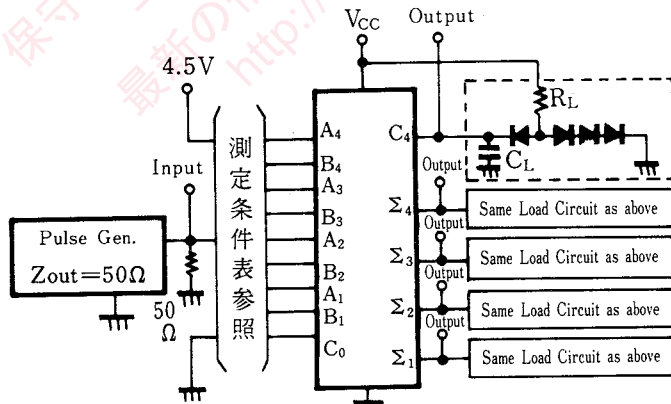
$V_{CC}$

Output

4.5V

$R_L$

Input

測定条件表参照

$A_4$
$B_4$
$A_3$
$B_3$
$A_2$
$B_2$
$A_1$
$B_1$
$C_0$

$C_4$

$C_L$

Output

$\Sigma_4$

Same Load Circuit as above

Output

$\Sigma_3$

Same Load Circuit as above

Output

$\Sigma_2$

Same Load Circuit as above

Output

$\Sigma_1$

Same Load Circuit as above

Pulse Gen.

Zout$=50\Omega$

50
$\Omega$